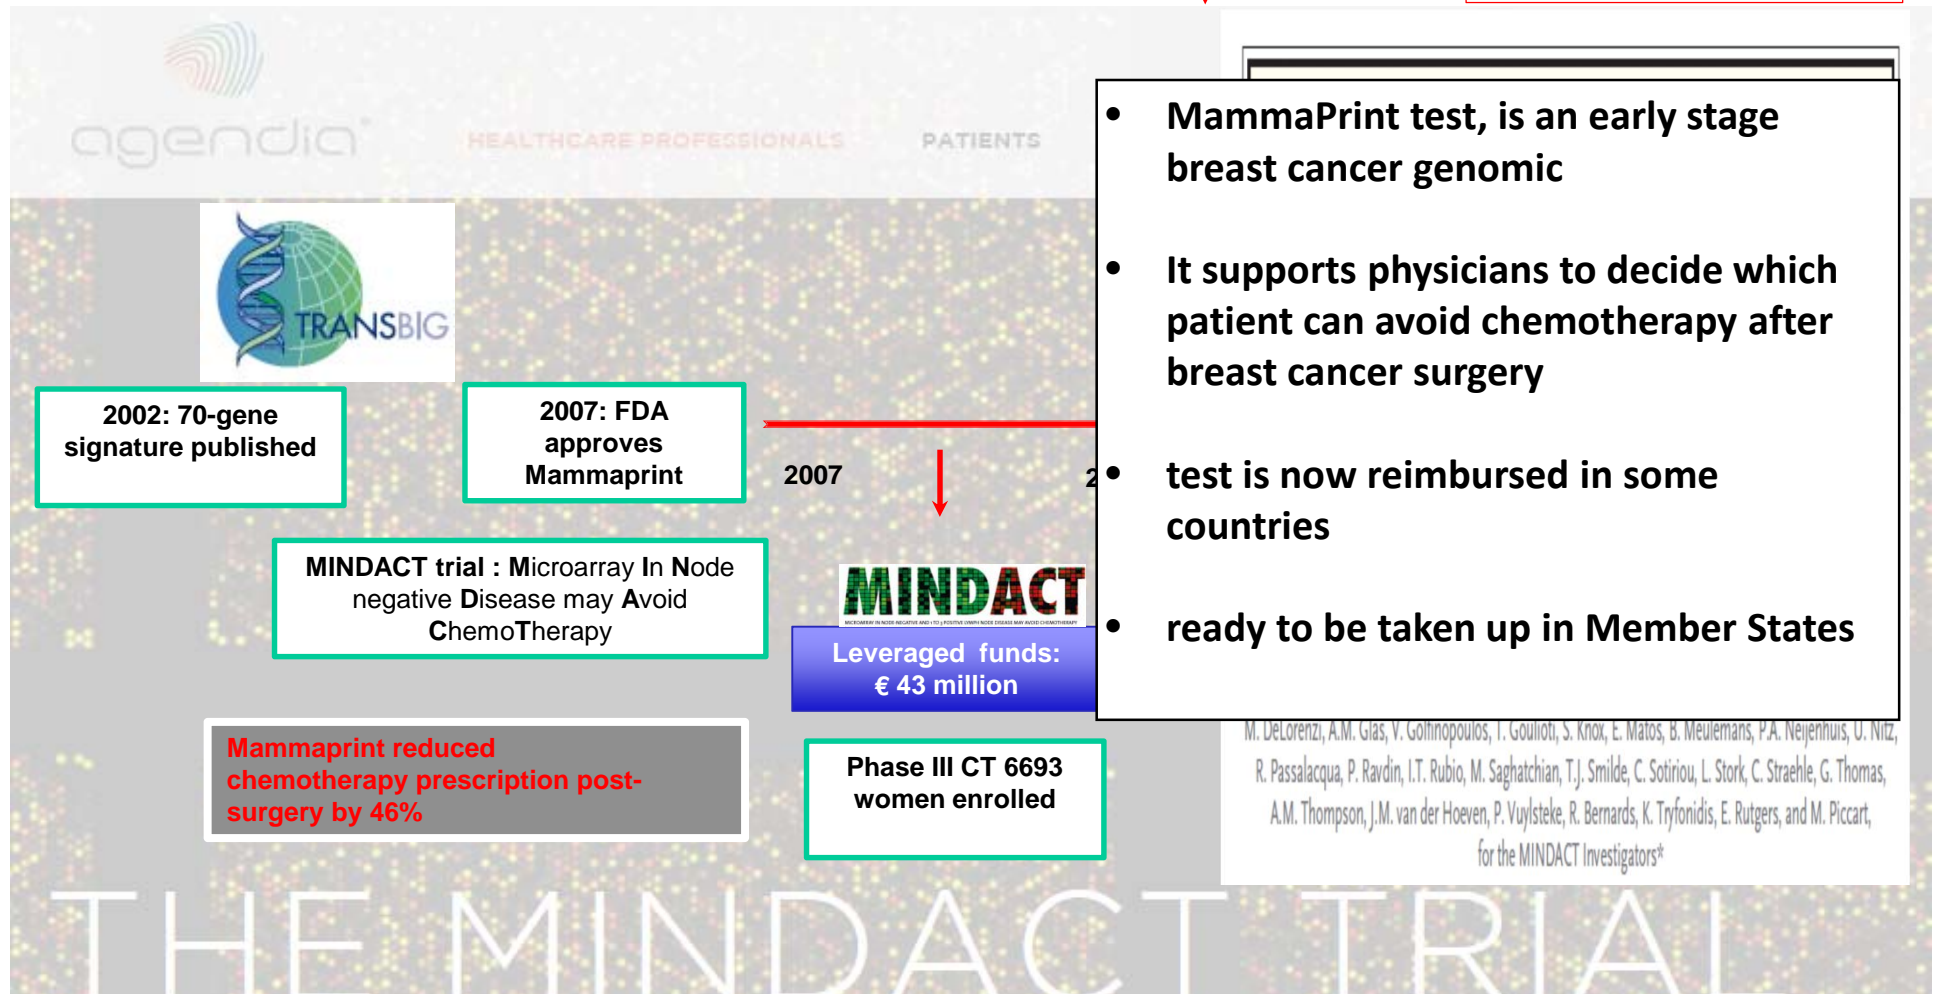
agendia

HEALTHCARE PROFESSIONALS

PATIENTS

TRANSBIG

2002: 70-gene signature published

2007: FDA approves Mammaprint

2007

2

MINDACT trial : Microarray In Node negative Disease may Avoid ChemoTherapy

MINDACT

Leveraged funds: € 43 million

Mammaprint reduced chemotherapy prescription post-surgery by 46%

Phase III CT 6693 women enrolled

• MammaPrint test, is an early stage breast cancer genomic

• It supports physicians to decide which patient can avoid chemotherapy after breast cancer surgery

• test is now reimbursed in some countries

• ready to be taken up in Member States

M. DeLorenzi, A.M. Glas, V. Golfinopoulos, T. Gouliotí, S. Knox, E. Matos, B. Meulemans, P.A. Neijenhuis, U. Nitz, R. Passalacqua, P. Ravdin, I.T. Rubio, M. Saghatchian, T.J. Smilde, C. Sotiriou, L. Stork, C. Straehle, G. Thomas, A.M. Thompson, J.M. van der Hoeven, P. Vuylsteke, R. Bernards, K. Tryfonidis, E. Rutgers, and M. Piccart, for the MINDACT Investigators*

THE MINDACT TRIAL